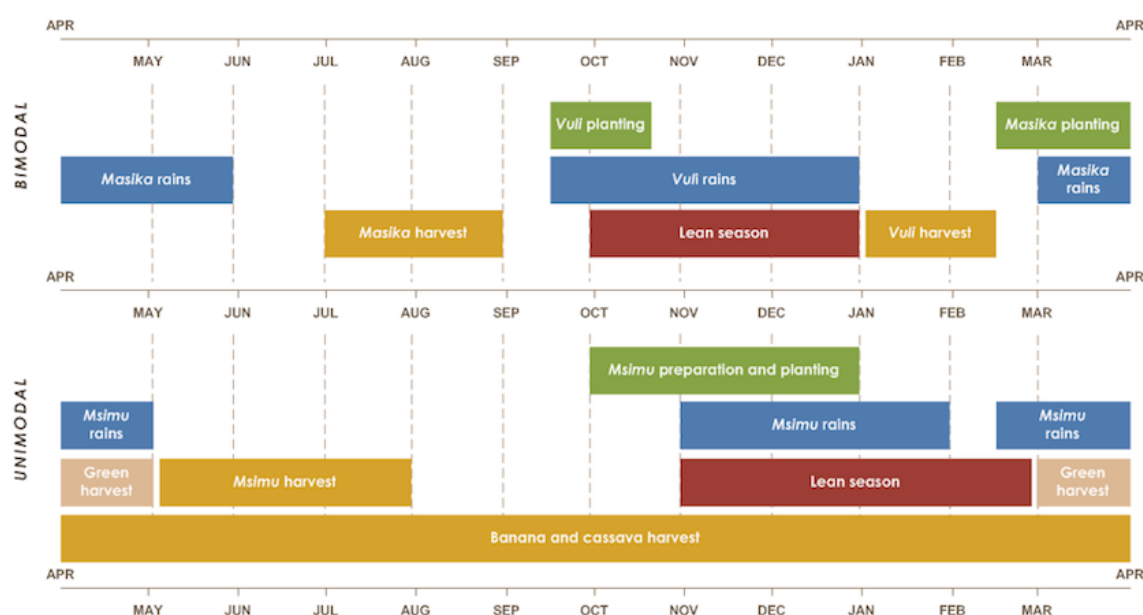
APR APR

MAY JUN JUL AUG SEP OCT NOV DEC JAN FEB MAR

BIMODAL

Vuli planting

Masika planting

Masika rains

Vuli rains

Masika rains

Masika harvest

Lean season

Vuli harvest

APR APR

MAY JUN JUL AUG SEP OCT NOV DEC JAN FEB MAR

UNIMODAL

Msimu preparation and planting

Msimu rains

Msimu rains

Msimu rains

Green harvest

Msimu harvest

Lean season

Green harvest

Banana and cassava harvest

APR APR

MAY JUN JUL AUG SEP OCT NOV DEC JAN FEB MAR